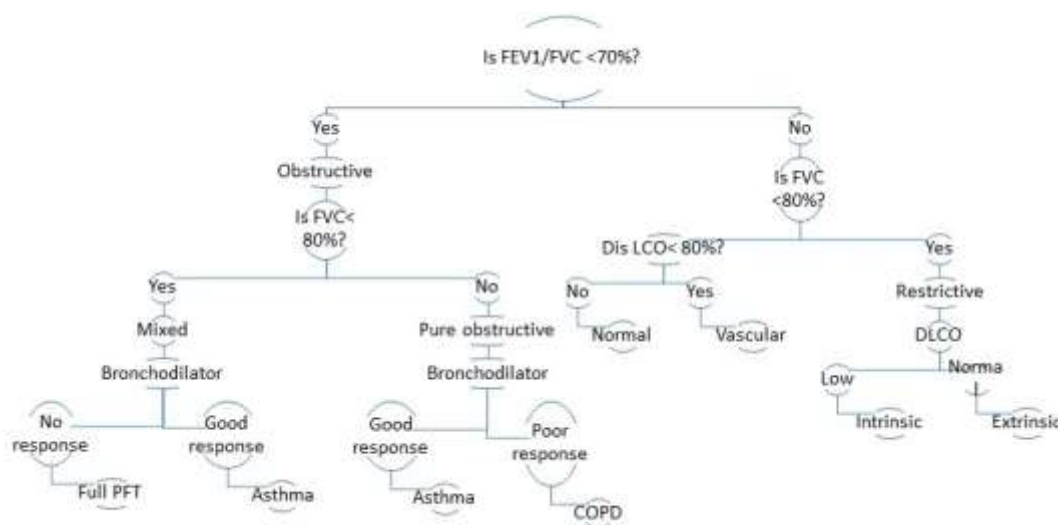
Is FEV1/FVC <70%?

Yes

Obstructive

Is FVC< 80%?

Yes

Mixed

Bronchodilator

No response

Full PFT

Good response

Asthma

No

Pure obstructive

Bronchodilator

Good response

Asthma

Poor response

COPD

No

Is FVC <80%?

Dis LCO< 80%?

No

Normal

Yes

Vascular

Yes

Restrictive

DLCO

Low

Intrinsic

Norma

Extrinsic